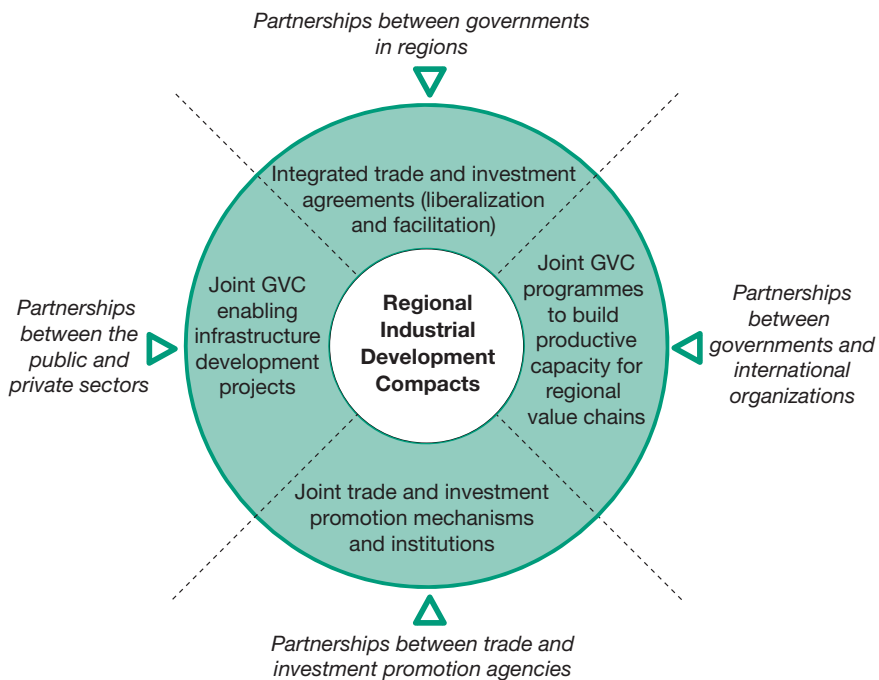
Partnerships between governments in regions

Partnerships between the public and private sectors

Integrated trade and investment agreements (liberalization and facilitation)

Joint GVC enabling infrastructure development projects

Regional Industrial Development Compacts

Joint GVC programmes to build productive capacity for regional value chains

Partnerships between governments and international organizations

Joint trade and investment promotion mechanisms and institutions

Partnerships between trade and investment promotion agencies